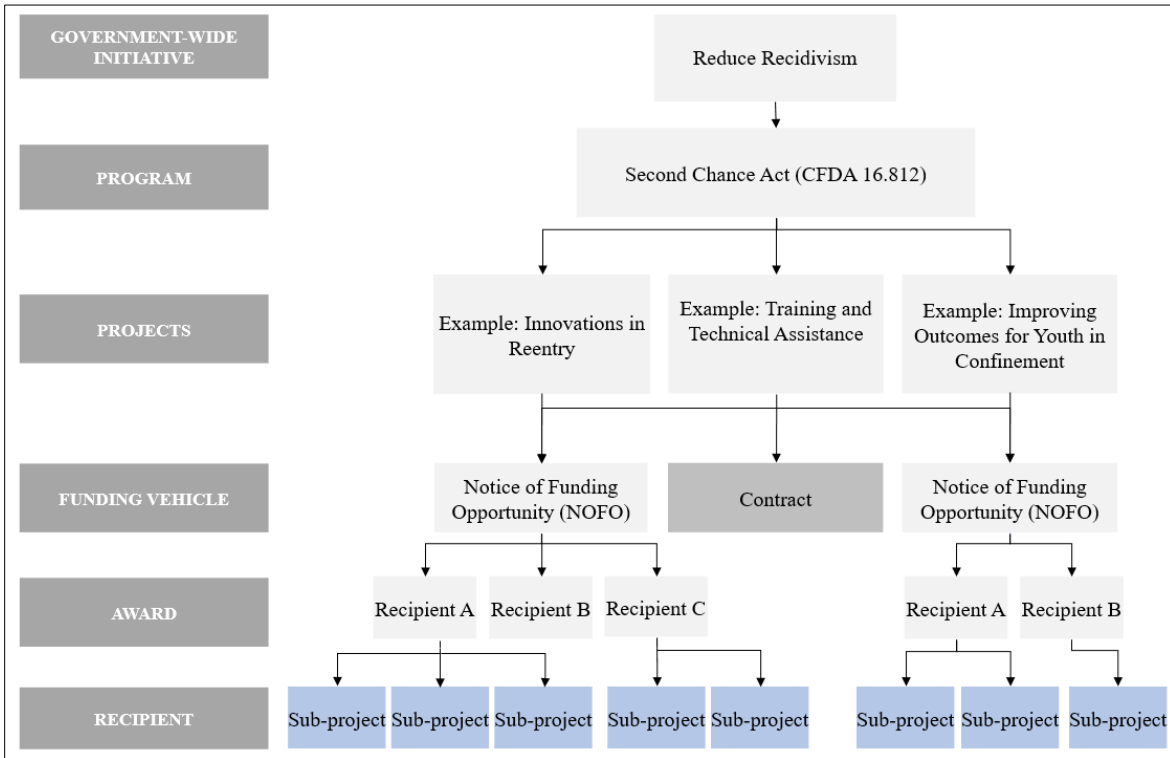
GOVERNMENT-WIDE INITIATIVE

Reduce Recidivism

PROGRAM

Second Chance Act (CFDA 16.812)

PROJECTS

Example: Innovations in Reentry

Example: Training and Technical Assistance

Example: Improving Outcomes for Youth in Confinement

FUNDING VEHICLE

Notice of Funding Opportunity (NOFO)

Contract

Notice of Funding Opportunity (NOFO)

AWARD

Recipient A

Recipient B

Recipient C

Recipient A

Recipient B

RECIPIENT

Sub-project

Sub-project

Sub-project

Sub-project

Sub-project

Sub-project

Sub-project

Sub-project